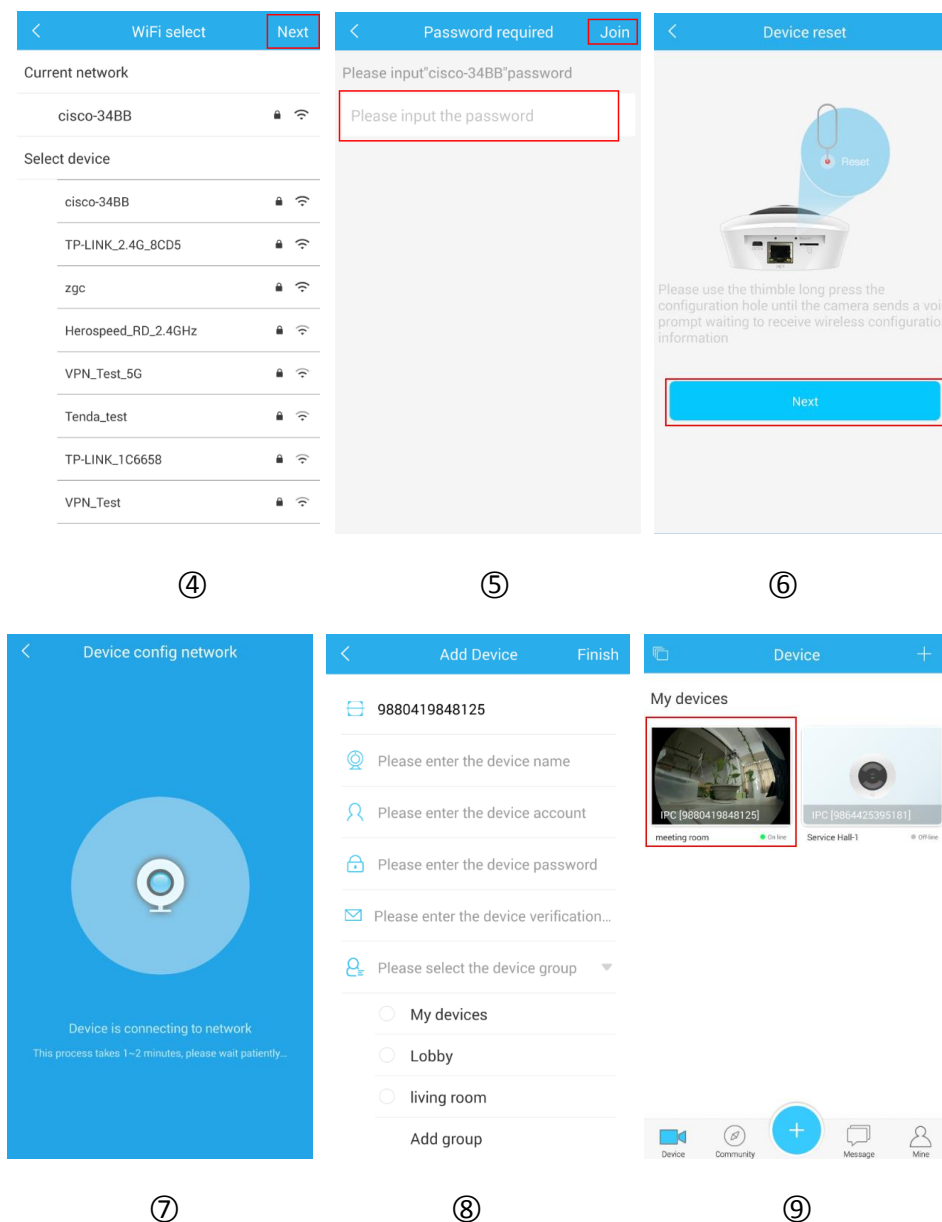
WiFi select
Next

Current network

cisco-34BB

Select device

cisco-34BB

TP-LINK_2.4G_8CD5

zgc

Herospeed_RD_2.4GHz

VPN_Test_5G

Tenda_test

TP-LINK_1C6658

VPN_Test

④

Password required
Join

Please input"cisco-34BB"password

Please input the password

⑤

Device reset

Reset

Please use the thimble long press the configuration hole until the camera sends a voi prompt waiting to receive wireless configuratio information

Next

⑥

Device config network

Device is connecting to network

This process takes 1~2 minutes, please wait patiently...

⑦

Add Device
Finish

9880419848125

Please enter the device name

Please enter the device account

Please enter the device password

Please enter the device verification...

Please select the device group

My devices

Lobby

living room

Add group

⑧

Device

My devices

IPC [9880419848125]
meeting room
On line

IPC [9864425395181]
Service Hall-1
Offline

Device
Community
Message
Mine

⑨